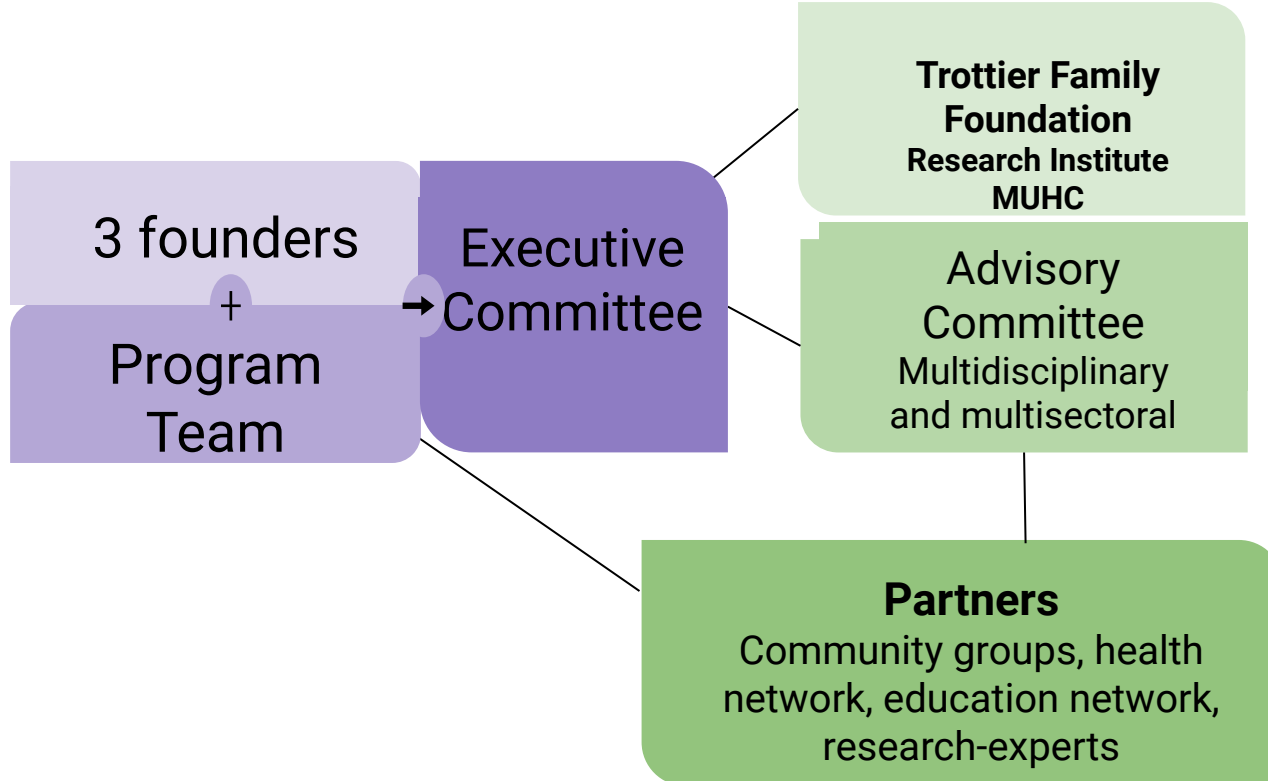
3 founders
+
Program Team

Executive Committee

Trottier Family Foundation
Research Institute
MUHC

Advisory Committee
Multidisciplinary and multisectoral

Partners
Community groups, health network, education network, research-experts